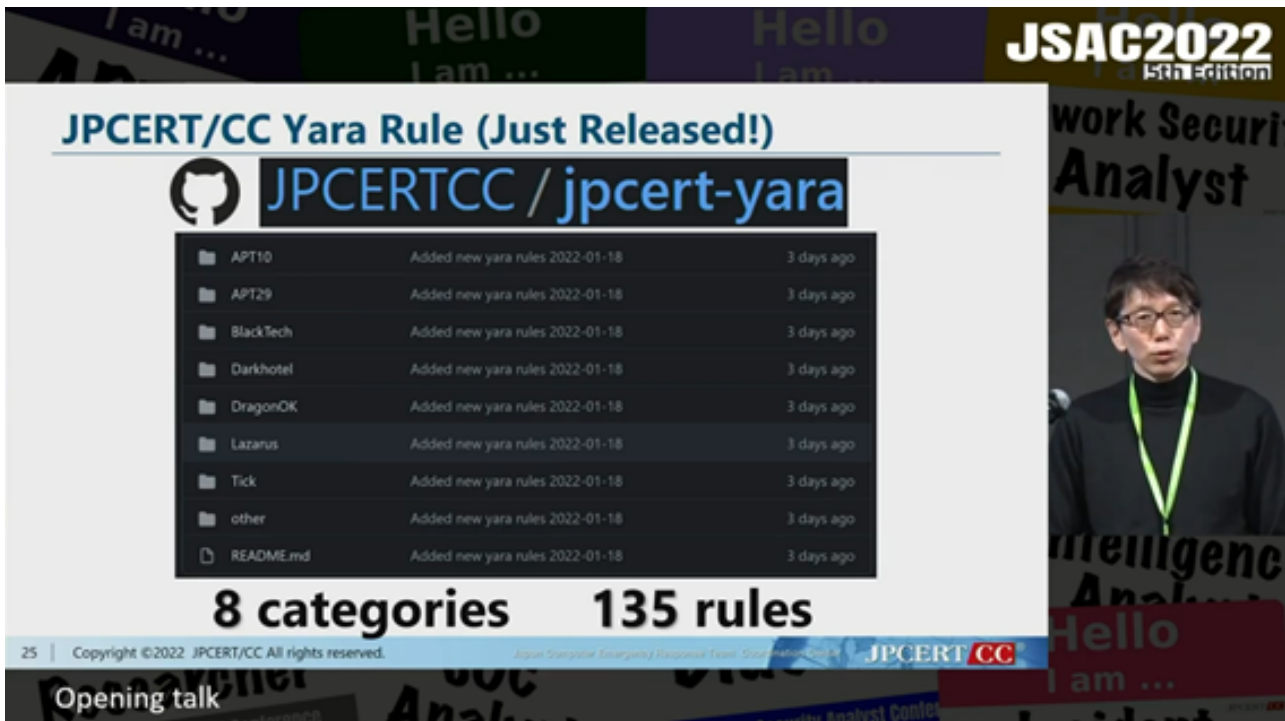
I am ...

Hello
I am ...

Hello
I am ...

JSAC2022
5th Edition

work Securi
Analyst

JPCERT/CC Yara Rule (Just Released!)

JPCERTCC / jpcert-yara

| | | |
|---|---|---|
| APT10 | Added new yara rules 2022-01-18 | 3 days ago |
| APT29 | Added new yara rules 2022-01-18 | 3 days ago |
| BlackTech | Added new yara rules 2022-01-18 | 3 days ago |
| Darkhotel | Added new yara rules 2022-01-18 | 3 days ago |
| DragonOK | Added new yara rules 2022-01-18 | 3 days ago |
| Lazarus | Added new yara rules 2022-01-18 | 3 days ago |
| Tick | Added new yara rules 2022-01-18 | 3 days ago |
| other | Added new yara rules 2022-01-18 | 3 days ago |
| README.md | Added new yara rules 2022-01-18 | 3 days ago |

8 categories 135 rules

25 | Copyright ©2022 JPCERT/CC All rights reserved.

Japan Computer Emergency Response Team Coordination Center

JPCERT CC

ntelligenc
Analy

Hello
I am ...

Opening talk